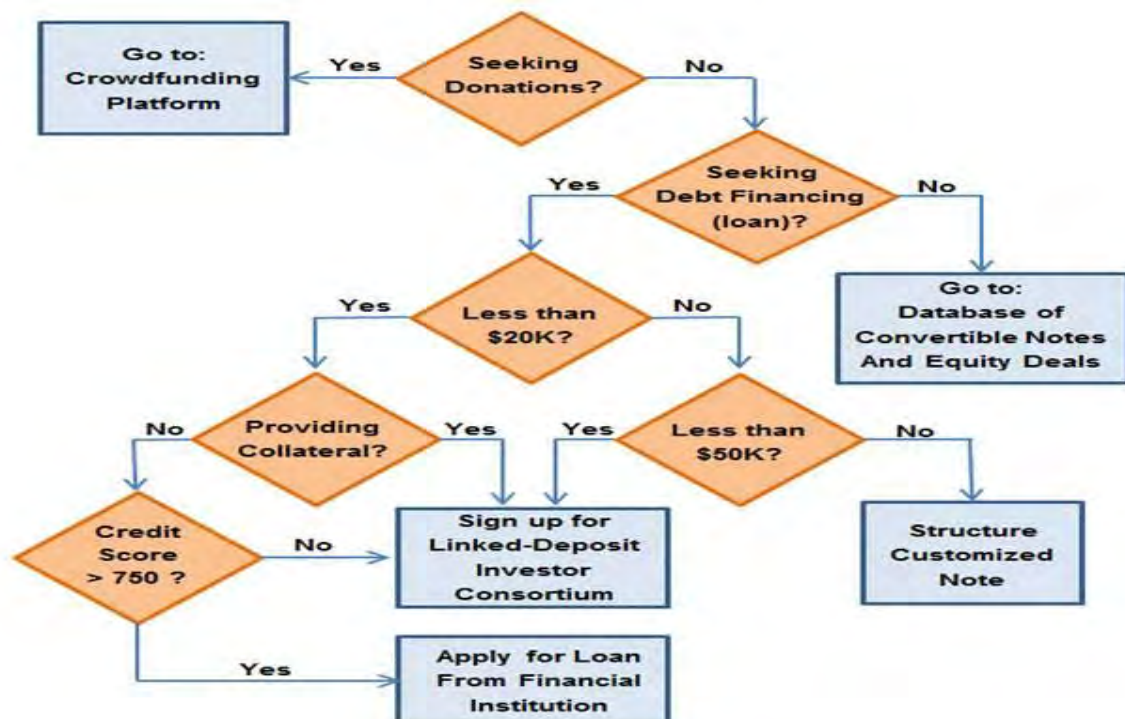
Go to: Crowdfunding Platform

Yes

Seeking Donations?

No

Yes

Seeking Debt Financing (loan)?

No

Go to: Database of Convertible Notes And Equity Deals

Yes

Less than \$20K?

No

No

Providing Collateral?

Yes

Yes

Less than \$50K?

No

Credit Score > 750 ?

No

Sign up for Linked-Deposit Investor Consortium

Structure Customized Note

Yes

Apply for Loan From Financial Institution